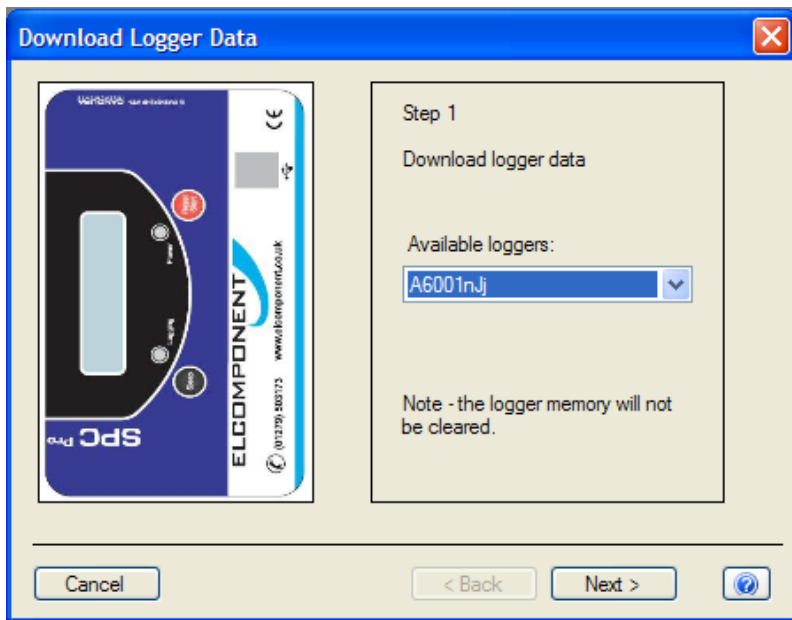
Download Logger Data

SPC Pro

ELCOMPONENT

www.elcomponent.co.uk

(01279) 503173

CE

Step 1

Download logger data

Available loggers:

A6001nJj

Note - the logger memory will not be cleared.

Cancel

< Back

Next >